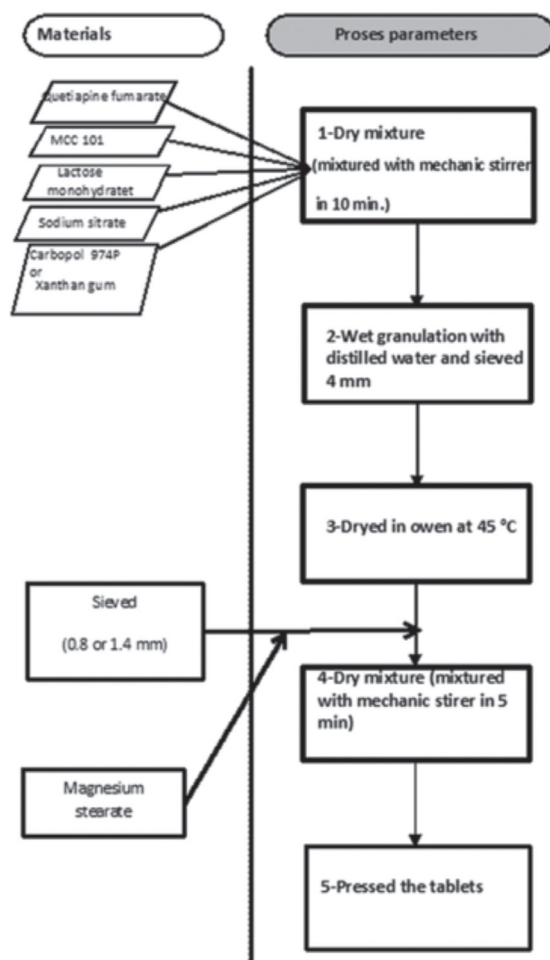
Materials

Proses parameters

Quetiapine fumarate

MCC 101

Lactose monohydratet

Sodium sitrate

Carbopol 974P or Xanthan gum

1-Dry mixture (mixtured with mechanic stirrer in 10 min.)

2-Wet granulation with distilled water and sieved 4 mm

3-Dryed in owen at 45 °C

Sieved

(0.8 or 1.4 mm)

4-Dry mixture (mixtured with mechanic stirer in 5 min)

Magnesium stearate

5-Pressed the tablets